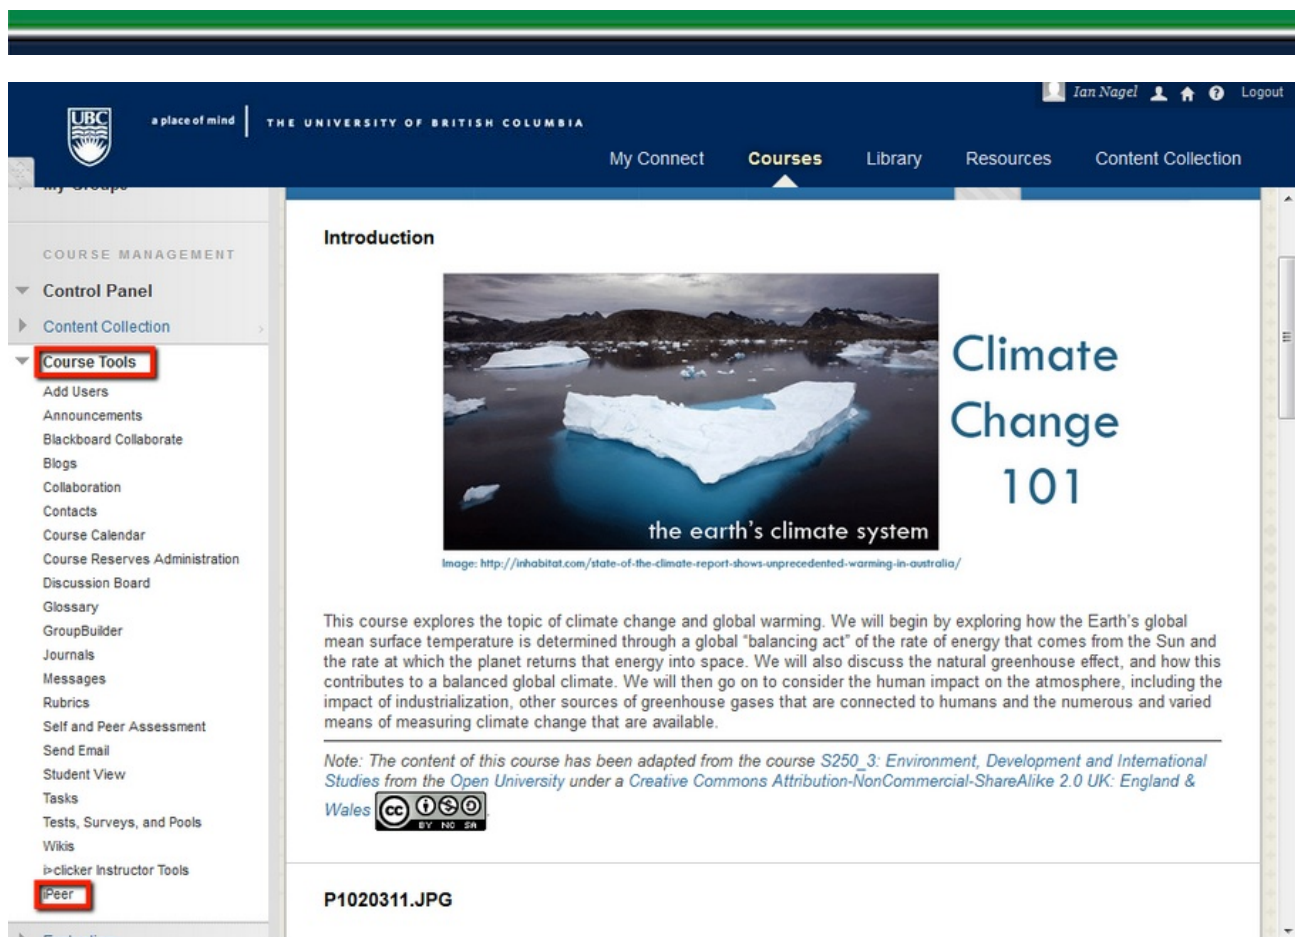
UBC a place of mind | THE UNIVERSITY OF BRITISH COLUMBIA

Ian Nagel Logout

My Connect Courses Library Resources Content Collection

My Groups

COURSE MANAGEMENT

Control Panel

Content Collection

Course Tools

Add Users
Announcements
Blackboard Collaborate
Blogs
Collaboration
Contacts
Course Calendar
Course Reserves Administration
Discussion Board
Glossary
GroupBuilder
Journals
Messages
Rubrics
Self and Peer Assessment
Send Email
Student View
Tasks
Tests, Surveys, and Pools
Wikis
i>clicker Instructor Tools
iPeer

Introduction

the earth's climate system

Climate Change 101

Image: http://inhabitat.com/state-of-the-climate-report-shows-unprecedented-warming-in-australia/

This course explores the topic of climate change and global warming. We will begin by exploring how the Earth's global mean surface temperature is determined through a global "balancing act" of the rate of energy that comes from the Sun and the rate at which the planet returns that energy into space. We will also discuss the natural greenhouse effect, and how this contributes to a balanced global climate. We will then go on to consider the human impact on the atmosphere, including the impact of industrialization, other sources of greenhouse gases that are connected to humans and the numerous and varied means of measuring climate change that are available.

Note: The content of this course has been adapted from the course S250_3: Environment, Development and International Studies from the Open University under a Creative Commons Attribution-NonCommercial-ShareAlike 2.0 UK: England & Wales

BY NC SA

P1020311.JPG